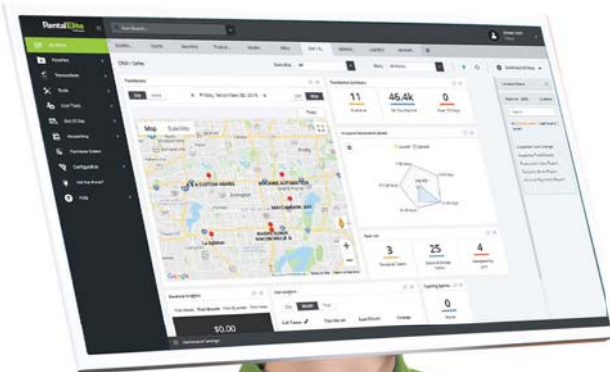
RentalElite

All Menu

Favorites

Transactions

Tools

Cost Track

End Of Day

Accounting

Purchase Orders

Configuration

FAQ

Dispatcher

Day

Friday, November 30, 2018

Map

Satellite

A-1 CUSTOM HOMES

MICHAEL AUTOMOTIVE

MAX CUSTOMER

La Addition

Google

11

46.4k

0

3

25

4

$0.00

Dashboard Settings